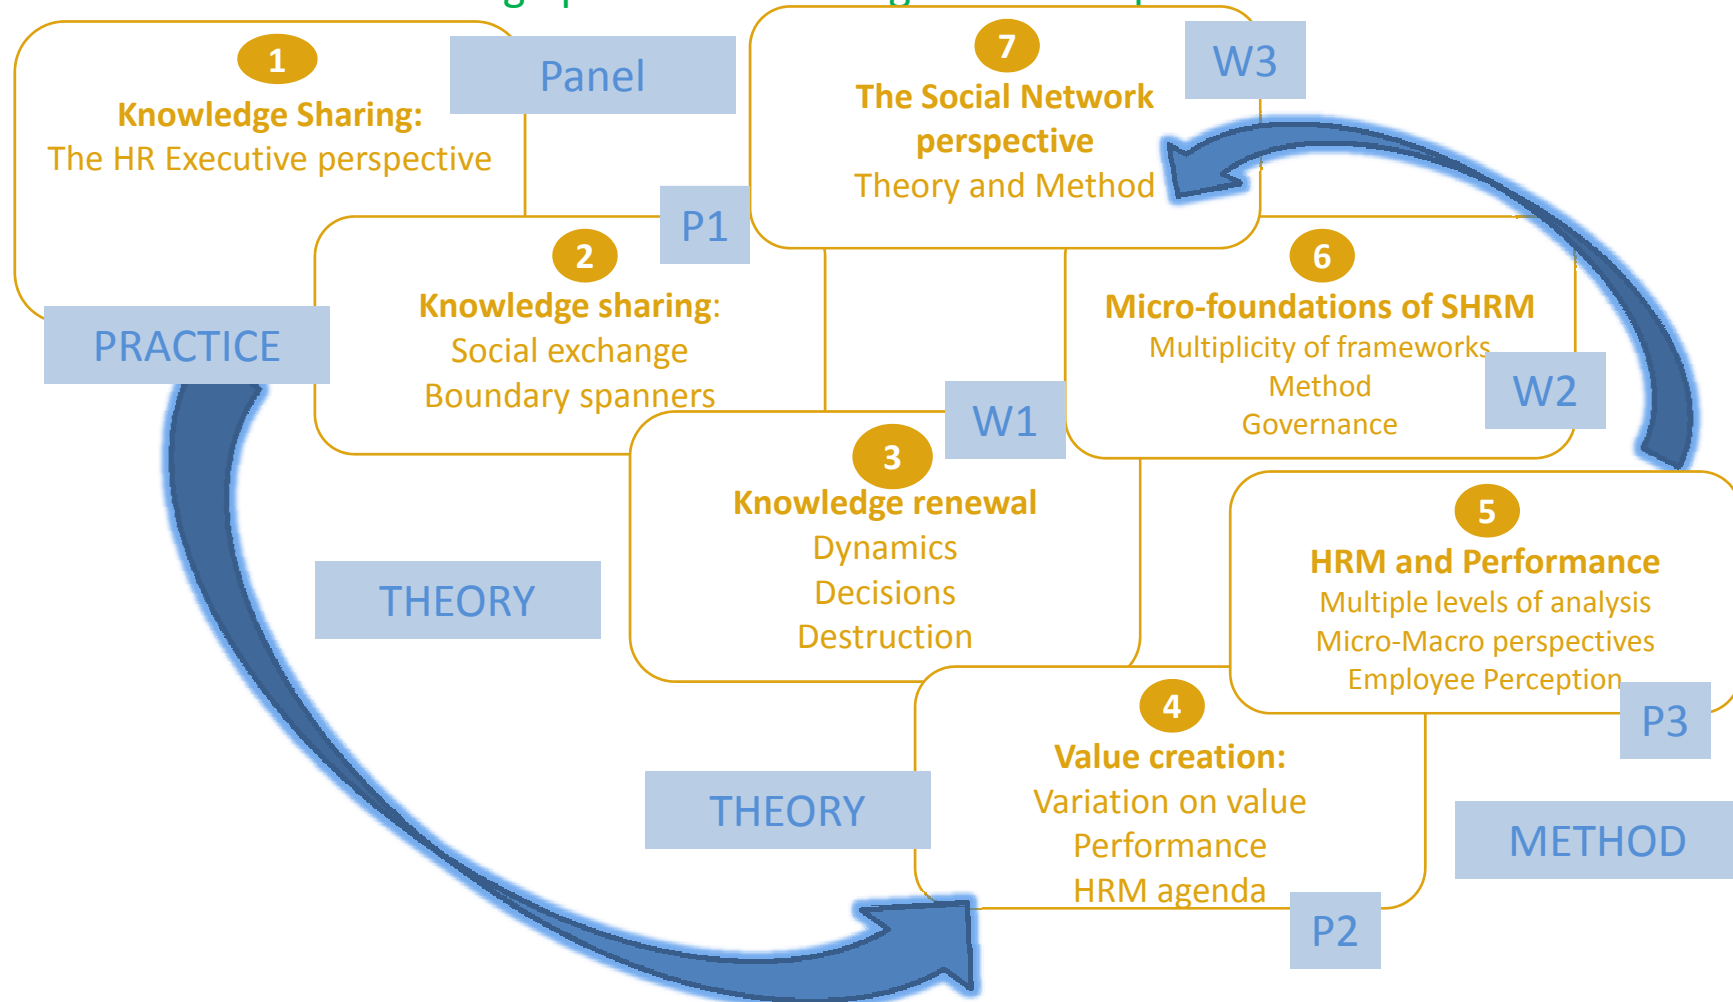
1
Knowledge Sharing:
The HR Executive perspective

Panel

7
The Social Network perspective
Theory and Method

W3

P1

2
Knowledge sharing:
Social exchange
Boundary spanners

PRACTICE

6
Micro-foundations of SHRM
Multiplicity of frameworks
Method
Governance

W2

W1

3
Knowledge renewal
Dynamics
Decisions
Destruction

THEORY

5
HRM and Performance
Multiple levels of analysis
Micro-Macro perspectives
Employee Perception

P3

4
Value creation:
Variation on value
Performance
HRM agenda

THEORY

METHOD

P2